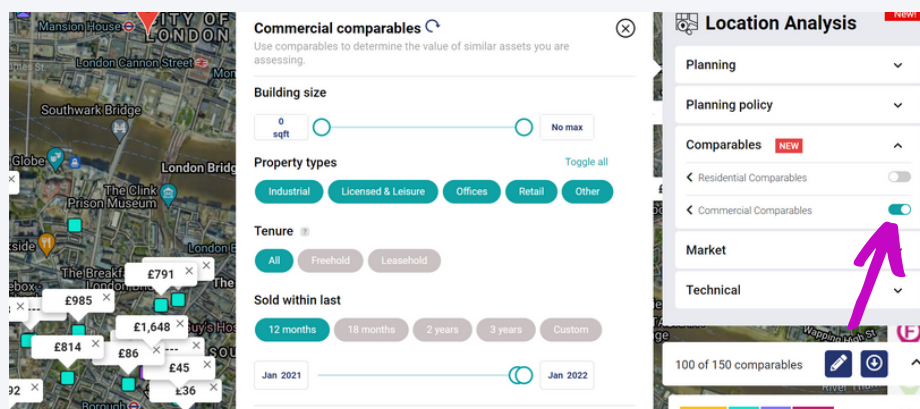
Mansion House
CITY OF LONDON
London Cannon Street
Southwark Bridge
Globe
London Bridge
The Clink Prison Museum
kside
The Breakf
ebox
Guy's Hos
Borough
£791
£985
£1,648
£814
£86
£45
£36
92

Commercial comparables
Use comparables to determine the value of similar assets you are assessing.

Building size
0 sqft
No max

Property types
Toggle all
Industrial
Licensed & Leisure
Offices
Retail
Other

Tenure
All
Freehold
Leasehold

Sold within last
12 months
18 months
2 years
3 years
Custom

Jan 2021
Jan 2022

Location Analysis
New
Planning
Planning policy
Comparables
NEW
Residential Comparables
Commercial Comparables
Market
Technical
Wapping High St
River Tha
100 of 150 comparables